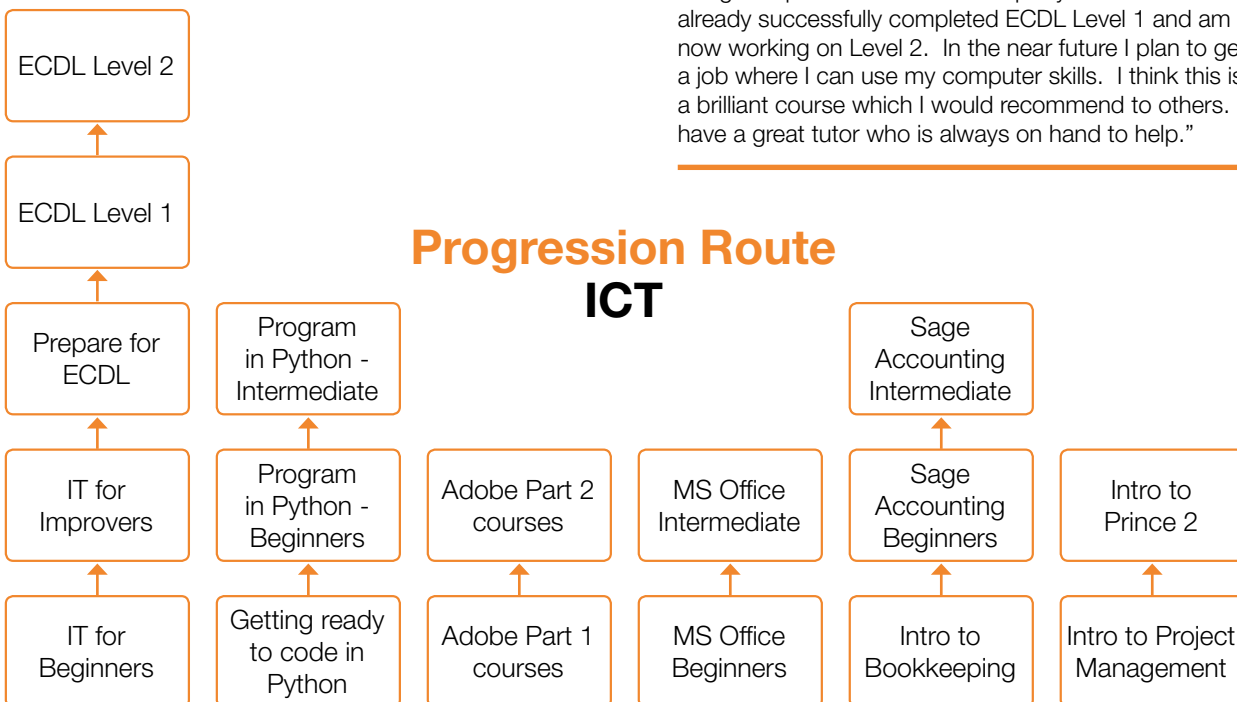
already successfully completed ECDL Level 1 and am now working on Level 2. In the near future I plan to ge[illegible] a job where I can use my computer skills. I think this is a brilliant course which I would recommend to others. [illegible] have a great tutor who is always on hand to help."

Progression Route
ICT

ECDL Level 2

ECDL Level 1

Prepare for ECDL

IT for Improvers

IT for Beginners

Program in Python - Intermediate

Program in Python - Beginners

Getting ready to code in Python

Adobe Part 2 courses

Adobe Part 1 courses

MS Office Intermediate

MS Office Beginners

Sage Accounting Intermediate

Sage Accounting Beginners

Intro to Bookkeeping

Intro to Prince 2

Intro to Project Management